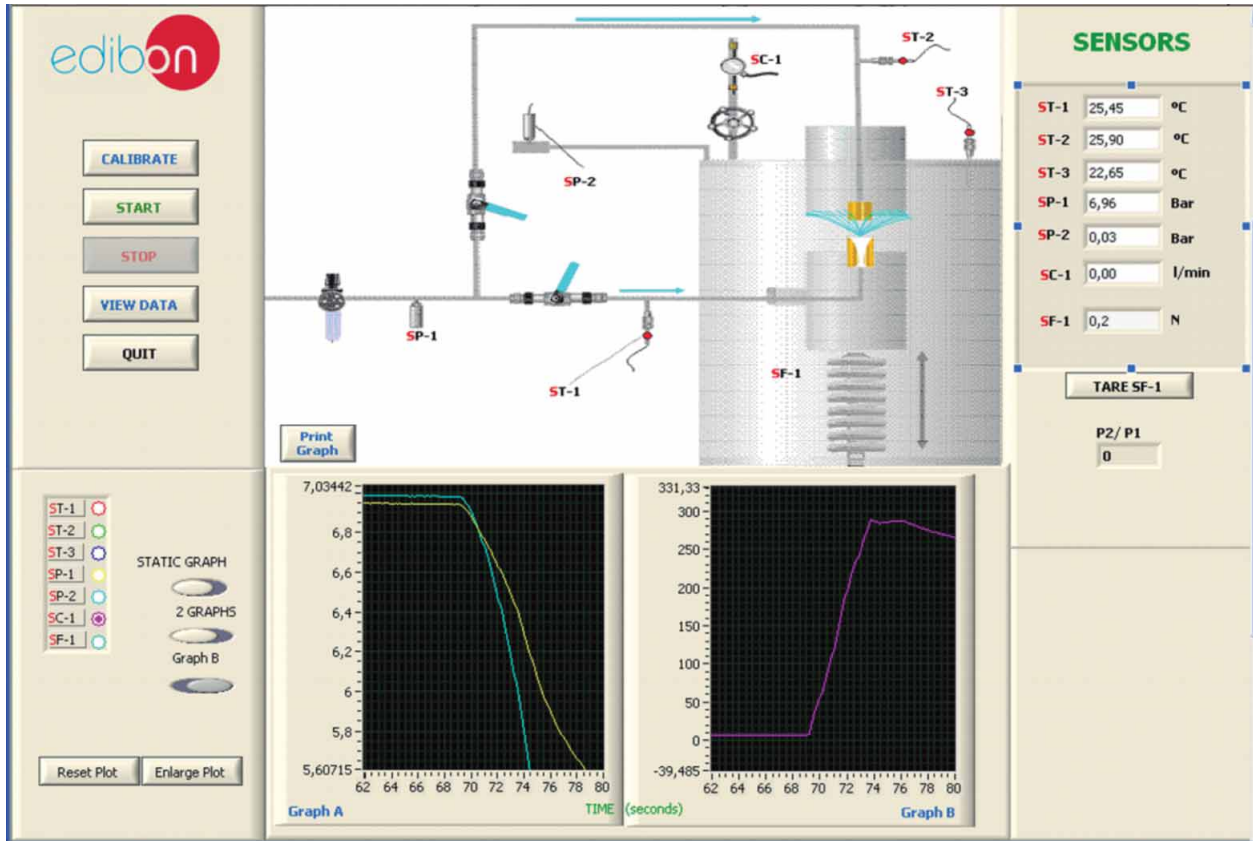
edibon

CALIBRATE
START
STOP
VIEW DATA
QUIT

SC-1
ST-2
ST-3
SP-2
SP-1
ST-1
SF-1

Print Graph

SENSORS

| | | |
|---|---|---|
| ST-1 | 25,45 | ºC |
| ST-2 | 25,90 | ºC |
| ST-3 | 22,65 | ºC |
| SP-1 | 6,96 | Bar |
| SP-2 | 0,03 | Bar |
| SC-1 | 0,00 | l/min |
| SF-1 | 0,2 | N |

TARE SF-1

P2/ P1
0

ST-1
ST-2
ST-3
SP-1
SP-2
SC-1
SF-1

STATIC GRAPH
2 GRAPHS
Graph B

Reset Plot
Enlarge Plot

7,03442
6,8
6,6
6,4
6,2
6
5,8
5,60715
62 64 66 68 70 72 74 76 78 80
Graph A
TIME (seconds)

331,33
300
250
200
150
100
50
0
-39,485
62 64 66 68 70 72 74 76 78 80
Graph B